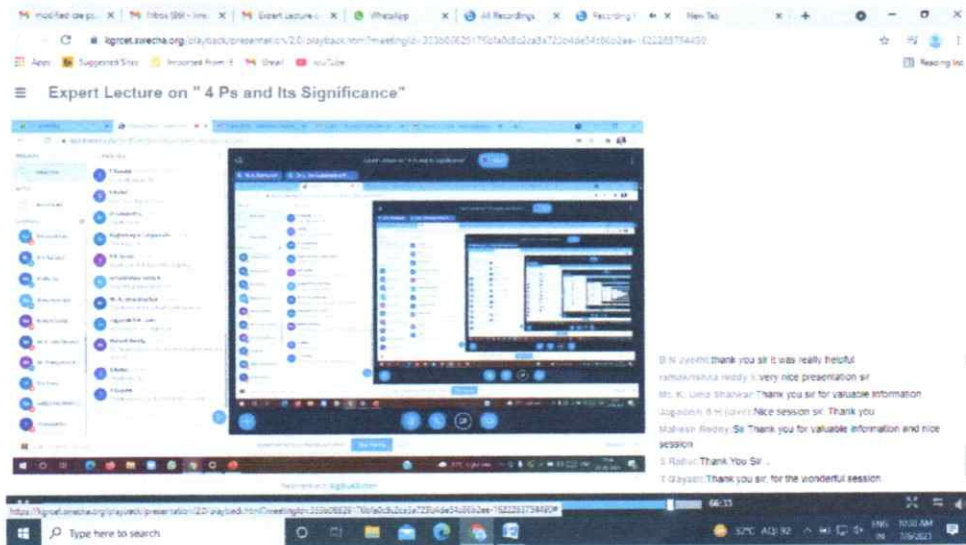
modified ide.p... × | Inbox - ... × | Expert Lecture... × | WhatsApp × | All Recordings × | Recording × | New Tab ×

lgrcet.swecha.org/playback/presentation/2.0/playback.html?meetingId=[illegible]

Apps | Suggested Sites | Imported From IE | Gmail | YouTube | Reading list

≡ Expert Lecture on " 4 Ps and Its Significance"

B N Jyothi: thank you sir it was really helpful

ramakrishna reddy: very nice presentation sir

Mr. K. Uma Shankar: Thank you sir for valuable information

Jogadish B H (Jyothi): Nice session sir. Thank you

Mahesh Reddy: Sir Thank you for valuable information and nice session

S Rahul: Thank You Sir ..

T D Jayasri: Thank you sir, for the wonderful session

66:33

https://lgrcet.swecha.org/playback/presentation/2.0/playback.html?meetingId=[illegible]

Type here to search

32°C AQI 92 ENG IN 10:30 AM 7/9/2021